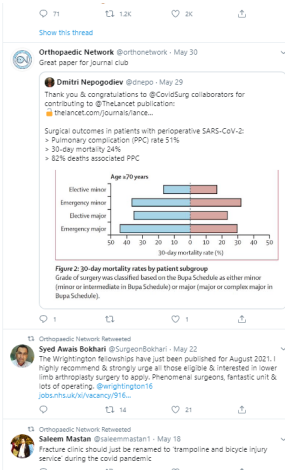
71 1.2K 2K

Show this thread

Orthopaedic Network @orthonetwork · May 30
Great paper for journal club

Dmitri Nepogodiev @dnepo · May 29
Thank you & congratulations to @CovidSurg collaborators for contributing to @TheLancet publication:
👉thelancet.com/journals/lance...

Surgical outcomes in patients with perioperative SARS-CoV-2:
> Pulmonary complication (PPC) rate 51%
> 30-day mortality 24%
> 82% deaths associated PPC

Age ≥70 years
Elective minor
Emergency minor
Elective major
Emergency major
50 40 30 20 10 0 10 20 30 40 50
30-day mortality rate (%)

Figure 2: 30-day mortality rates by patient subgroup
Grade of surgery was classified based on the Bupa Schedule as either minor (minor or intermediate in Bupa Schedule) or major (major or complex major in Bupa Schedule).

Orthopaedic Network Retweeted
Syed Awais Bokhari @SurgeonBokhari · May 22
The Wrightington fellowships have just been published for August 2021. I highly recommend & strongly urge all those eligible & interested in lower limb arthroplasty surgery to apply. Phenomenal surgeons, fantastic unit & lots of operating. @wrightington16
jobs.nhs.uk/xi/vacancy/916...

14 71

Orthopaedic Network Retweeted
Saleem Mastan @saleemmastan1 · May 18
Fracture clinic should just be renamed to 'trampoline and bicycle injury service' during the covid pandemic